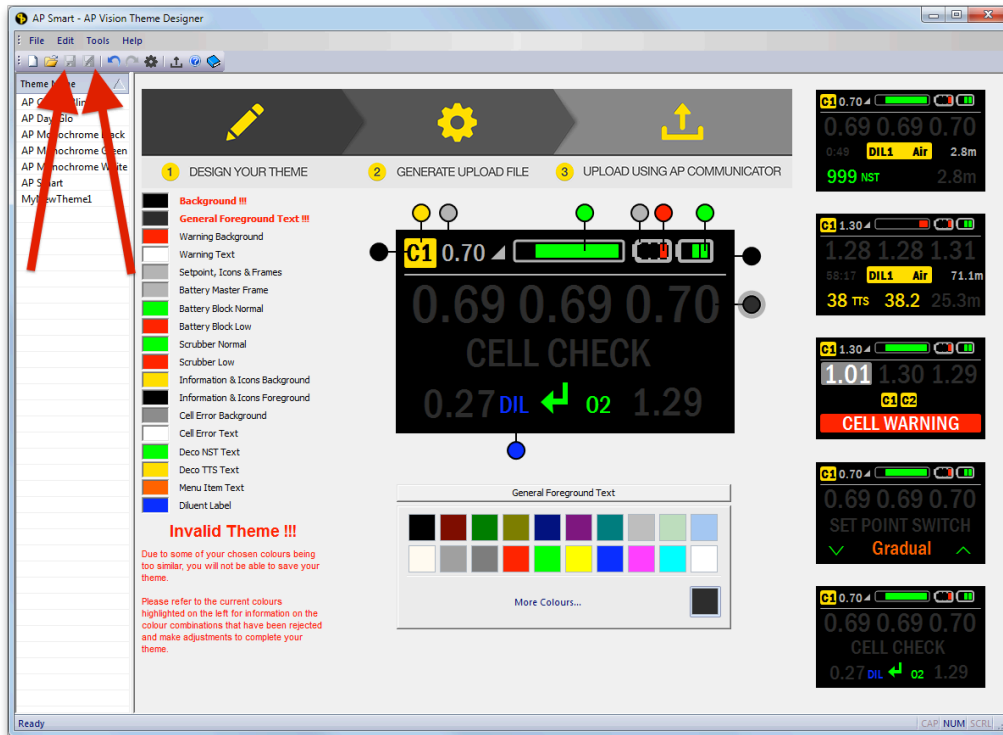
AP Smart - AP Vision Theme Designer

File Edit Tools Help

Theme Name

AP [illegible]

AP Day Glo

AP Monochrome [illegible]lack

AP Monochrome Green

AP Monochrome White

AP Smart

MyNewTheme1

1 DESIGN YOUR THEME

2 GENERATE UPLOAD FILE

3 UPLOAD USING AP COMMUNICATOR

Background !!!

General Foreground Text !!!

Warning Background

Warning Text

Setpoint, Icons & Frames

Battery Master Frame

Battery Block Normal

Battery Block Low

Scrubber Normal

Scrubber Low

Information & Icons Background

Information & Icons Foreground

Cell Error Background

Cell Error Text

Deco NST Text

Deco TTS Text

Menu Item Text

Diluent Label

Invalid Theme !!!

Due to some of your chosen colours being too similar, you will not be able to save your theme.

Please refer to the current colours highlighted on the left for information on the colour combinations that have been rejected and make adjustments to complete your theme.

C1 0.70

0.69 0.69 0.70

CELL CHECK

0.27 DIL 02 1.29

General Foreground Text

More Colours...

C1 0.70

0.69 0.69 0.70

0:49 DIL1 Air 2.8m

999 NST 2.8m

C1 1.30

1.28 1.28 1.31

58:17 DIL1 Air 71.1m

38 TTS 38.2 25.3m

C1 1.30

1.01 1.30 1.29

C1 C2

CELL WARNING

C1 0.70

0.69 0.69 0.70

SET POINT SWITCH

Gradual

C1 0.70

0.69 0.69 0.70

CELL CHECK

0.27 DIL 02 1.29

Ready

CAP NUM SCRL